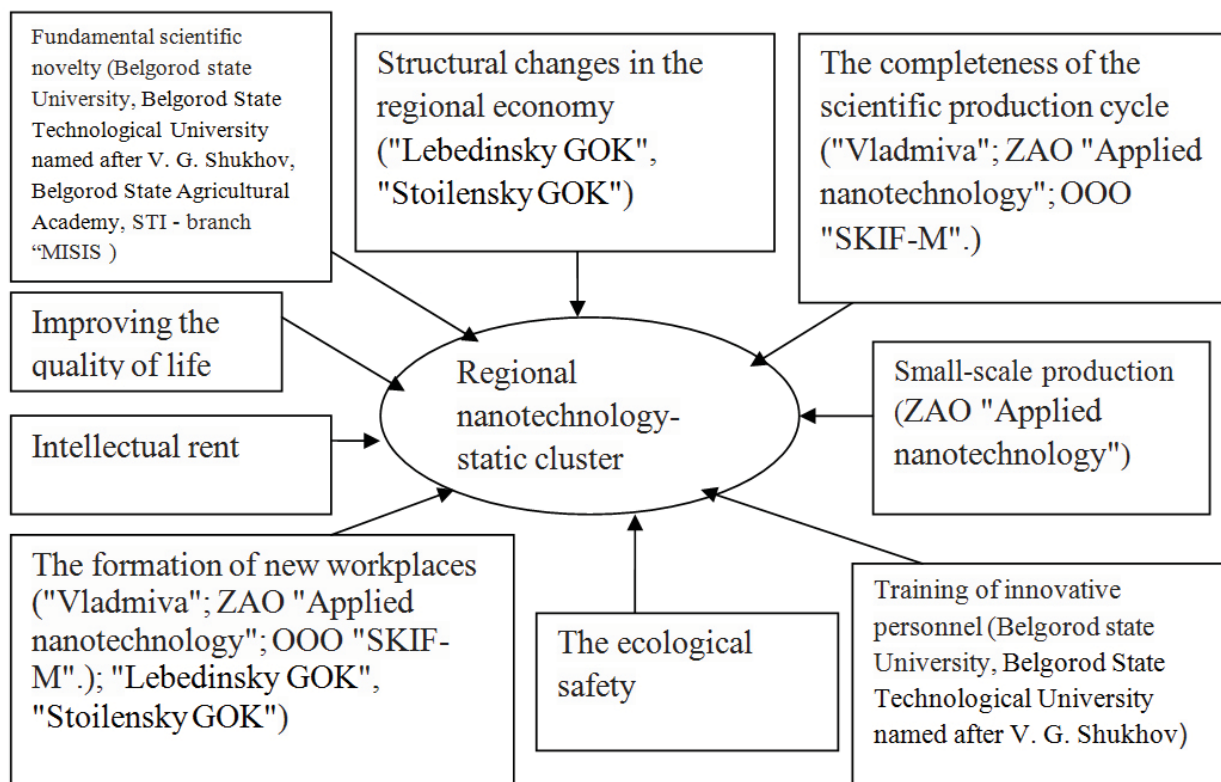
Fundamental scientific novelty (Belgorod state University, Belgorod State Technological University named after V. G. Shukhov, Belgorod State Agricultural Academy, STI - branch "MISIS )

Structural changes in the regional economy ("Lebedinsky GOK", "Stoilensky GOK")

The completeness of the scientific production cycle ("Vladmiva"; ZAO "Applied nanotechnology"; OOO "SKIF-M".)

Improving the quality of life

Regional nanotechnology-static cluster

Small-scale production (ZAO "Applied nanotechnology")

Intellectual rent

The formation of new workplaces ("Vladmiva"; ZAO "Applied nanotechnology"; OOO "SKIF-M".); "Lebedinsky GOK", "Stoilensky GOK")

The ecological safety

Training of innovative personnel (Belgorod state University, Belgorod State Technological University named after V. G. Shukhov)